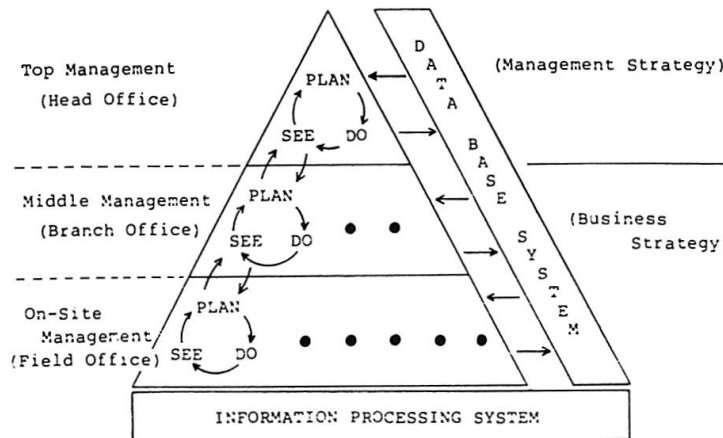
Top Management
(Head Office)

(Management Strategy)

PLAN
SEE DO

D
A
T
A

B
A
S
E

S
Y
S
T
E
M

Middle Management
(Branch Office)

PLAN
SEE DO

(Business
Strategy

On-Site
Management
(Field Office)

PLAN
SEE DO

INFORMATION PROCESSING SYSTEM